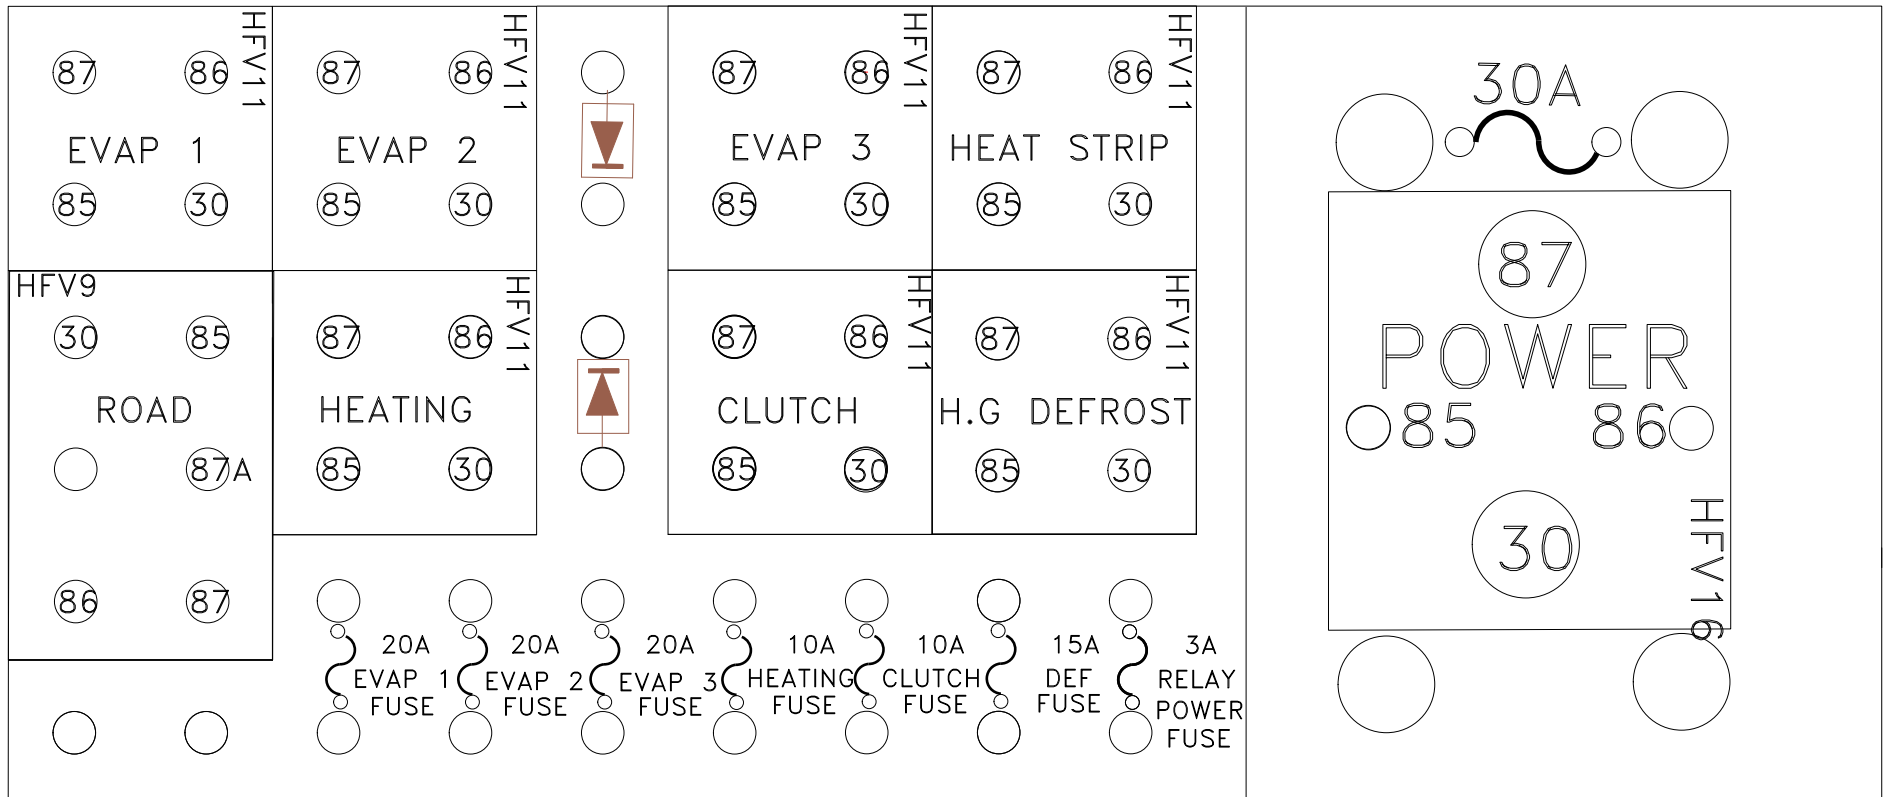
87 86 HFV11
EVAP 1
85 30

87 86 HFV11
EVAP 2
85 30

87 86 HFV11
EVAP 3
85 30

87 86 HFV11
HEAT STRIP
85 30

30A

87
POWER
85 86
30
HFV16

HFV9
30 85
ROAD
87A
86 87

87 86 HFV11
HEATING
85 30

87 86 HFV11
CLUTCH
85 30

87 86 HFV11
H.G DEFROST
85 30

20A EVAP 1 FUSE

20A EVAP 2 FUSE

20A EVAP 3 FUSE

10A HEATING FUSE

10A CLUTCH FUSE

15A DEF FUSE

3A RELAY POWER FUSE